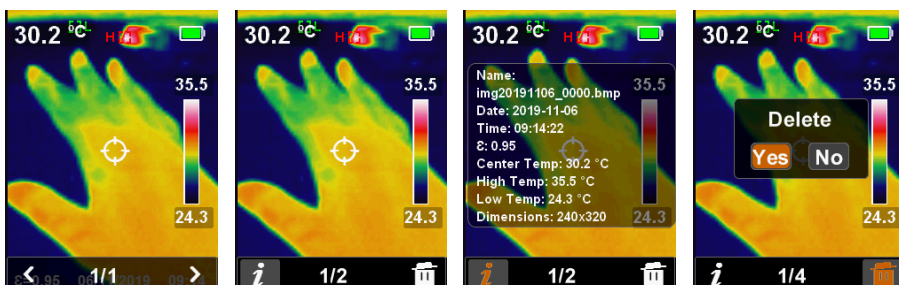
30.2 °C H 35.5 24.3 < 1/1 > ε:0.95 06/11/2019 09:14

30.2 °C H 35.5 24.3 i 1/2

30.2 °C H 35.5
Name:
img20191106_0000.bmp
Date: 2019-11-06
Time: 09:14:22
ε: 0.95
Center Temp: 30.2 °C
High Temp: 35.5 °C
Low Temp: 24.3 °C
Dimensions: 240x320
24.3 i 1/2

30.2 °C H 35.5
Delete
Yes No
24.3 i 1/4